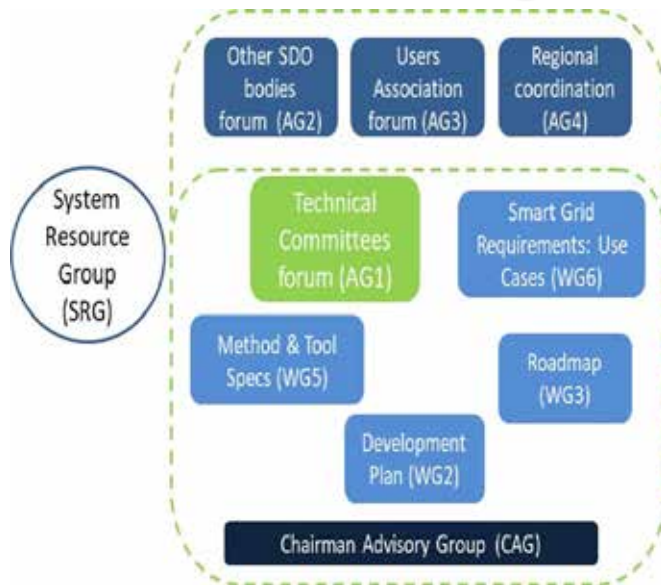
Other SDO bodies forum (AG2)

Users Association forum (AG3)

Regional coordination (AG4)

System Resource Group (SRG)

Technical Committees forum (AG1)

Smart Grid Requirements: Use Cases (WG6)

Method & Tool Specs (WG5)

Roadmap (WG3)

Development Plan (WG2)

Chairman Advisory Group (CAG)